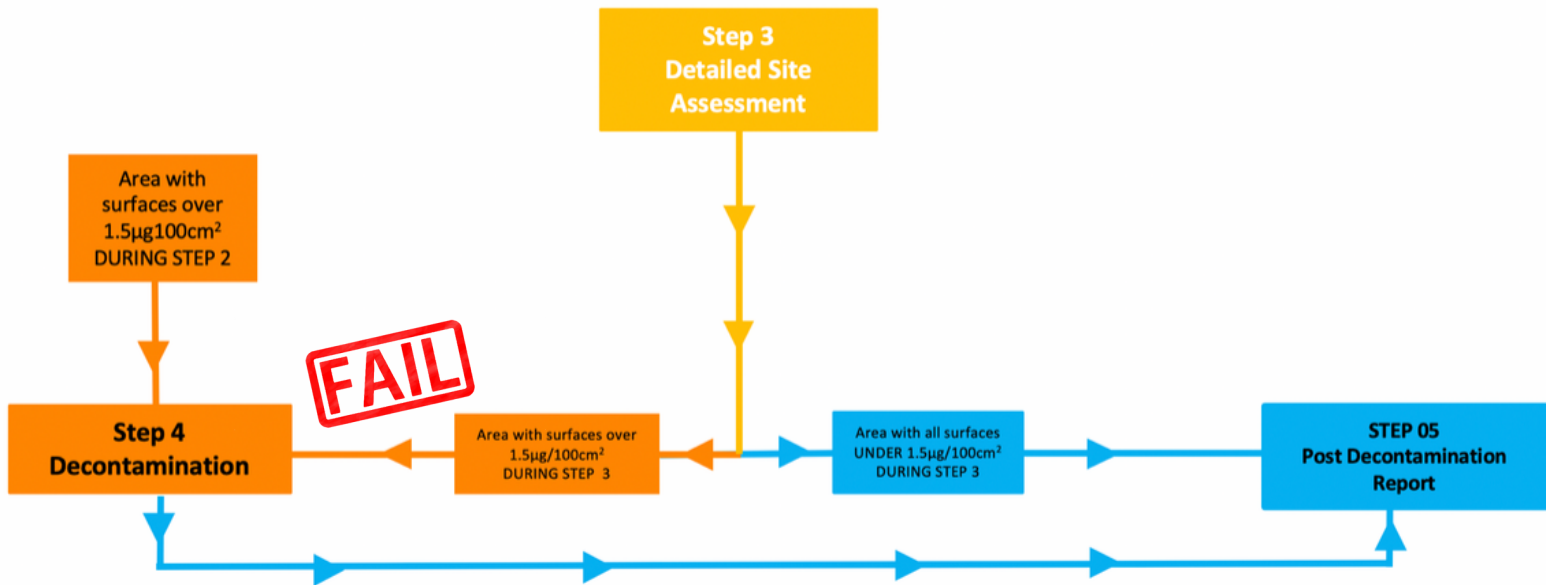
Step 3
Detailed Site Assessment

Area with surfaces over 1.5µg100cm$^2$ DURING STEP 2

FAIL

Step 4
Decontamination

Area with surfaces over 1.5µg/100cm$^2$ DURING STEP 3

Area with all surfaces UNDER 1.5µg/100cm$^2$ DURING STEP 3

STEP 05
Post Decontamination Report